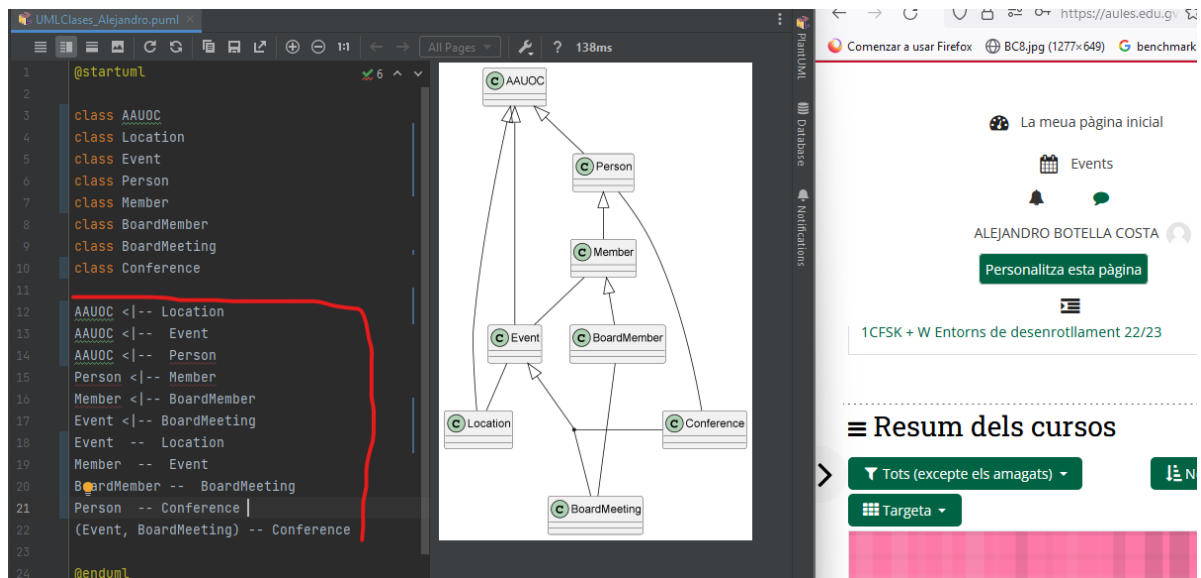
UMLClases_Alejandro.puml ×

All Pages 138ms

PlantUML Database Notifications

1 @startuml
2
3 class AAUOC
4 class Location
5 class Event
6 class Person
7 class Member
8 class BoardMember
9 class BoardMeeting
10 class Conference
11
12 AAUOC <|-- Location
13 AAUOC <|-- Event
14 AAUOC <|-- Person
15 Person <|-- Member
16 Member <|-- BoardMember
17 Event <|-- BoardMeeting
18 Event -- Location
19 Member -- Event
20 BoardMember -- BoardMeeting
21 Person -- Conference
22 (Event, BoardMeeting) -- Conference
23
24 @enduml

✓6

AAUOC
Person
Member
Event
BoardMember
Location
Conference
BoardMeeting

https://aules.edu.gv
Comenzar a usar Firefox BC8.jpg (1277×649) benchmark

La meua pàgina inicial
Events
ALEJANDRO BOTELLA COSTA
Personalitza esta pàgina
1CFSK + W Entorns de desenrotllament 22/23

Resum dels cursos
Tots (excepte els amagats)
N
Targeta